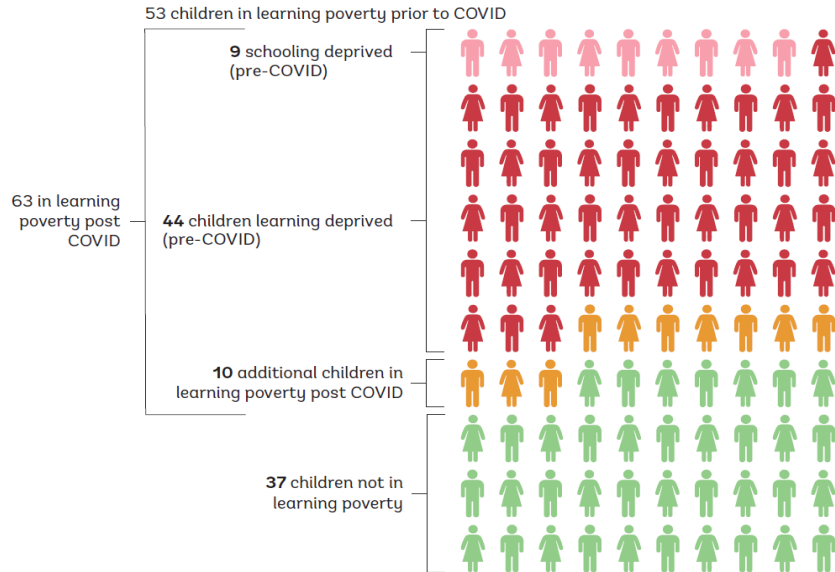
53 children in learning poverty prior to COVID

9 schooling deprived (pre-COVID)

63 in learning poverty post COVID

44 children learning deprived (pre-COVID)

10 additional children in learning poverty post COVID

37 children not in learning poverty